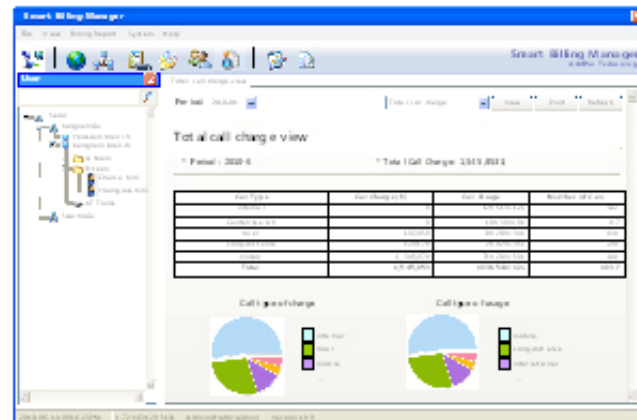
Smart Billing Manager

File View Billing Report System Help

Smart Billing Manager

User

Total call charge view

Period 2010-6

Total call charge

View

Print

Refresh

Total call charge view

* Period : 2010-6

* Total Call Charge : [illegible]

| Call Type | Call Charge(%) | Call Usage | Number of Calls |
|---|---|---|---|
| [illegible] | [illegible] | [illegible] | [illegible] |
| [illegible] | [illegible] | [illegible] | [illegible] |
| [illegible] | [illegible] | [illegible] | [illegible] |
| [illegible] | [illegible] | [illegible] | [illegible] |
| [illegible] | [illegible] | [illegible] | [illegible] |
| Total | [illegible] | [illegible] | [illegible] |

Call type of charge

Call type of usage

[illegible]